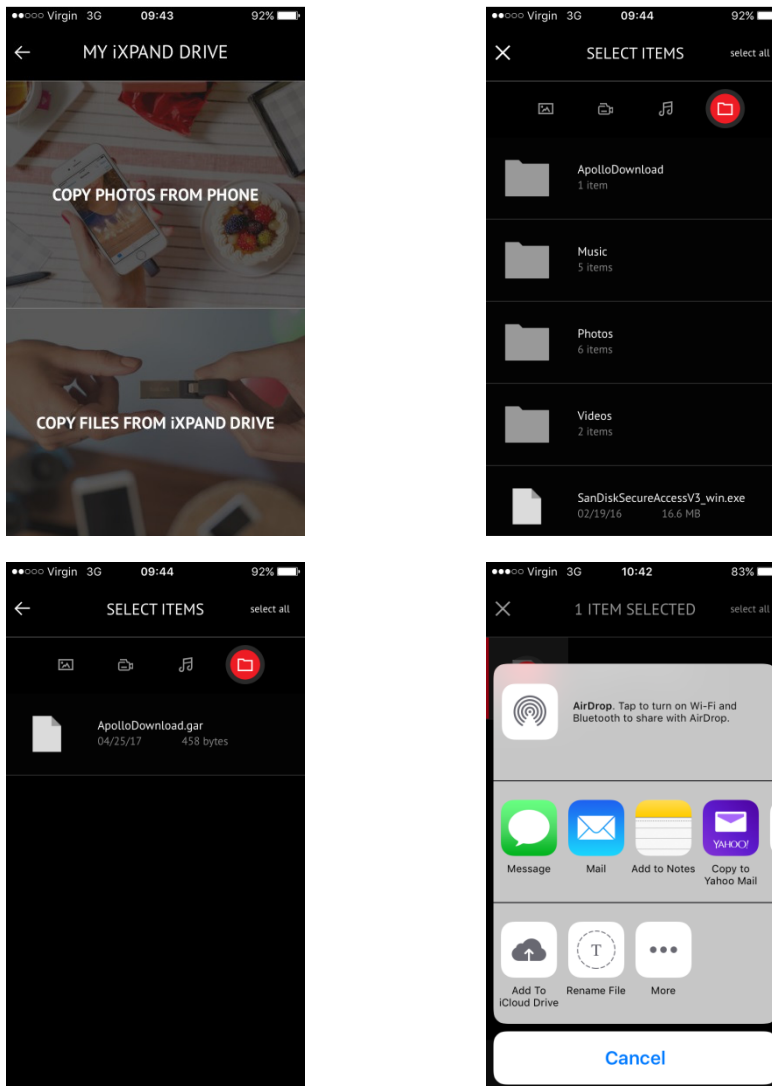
●●○○○ Virgin 3G 09:43 92%

MY iXPAND DRIVE

COPY PHOTOS FROM PHONE

COPY FILES FROM iXPAND DRIVE

●●○○○ Virgin 3G 09:44 92%

SELECT ITEMS select all

ApolloDownload
1 item

Music
5 items

Photos
6 items

Videos
2 items

SanDiskSecureAccessV3_win.exe
02/19/16 16.6 MB

●●○○○ Virgin 3G 09:44 92%

SELECT ITEMS select all

ApolloDownload.gar
04/25/17 458 bytes

●●○○○ Virgin 3G 10:42 83%

1 ITEM SELECTED select all

AirDrop. Tap to turn on Wi-Fi and Bluetooth to share with AirDrop.

Message Mail Add to Notes Copy to Yahoo Mail

YAHOO!

Add To iCloud Drive Rename File More

T

Cancel